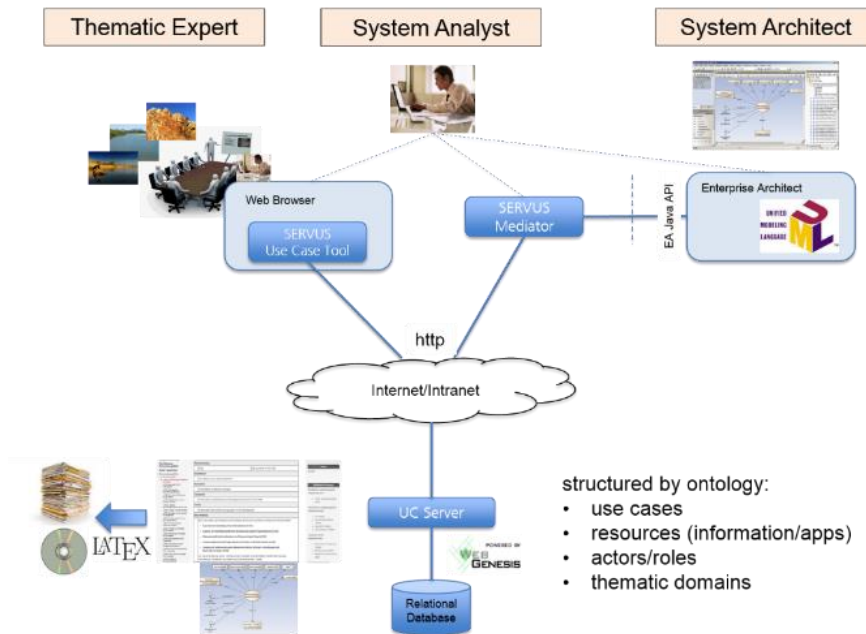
Thematic Expert

System Analyst

System Architect

Web Browser

SERVUS
Use Case Tool

SERVUS
Mediator

EA Java API

Enterprise Architect

UNIFIED MODELING LANGUAGE

http

Internet/Intranet

UC Server

POWERED BY WEB GENESIS

Relational Database

LaTeX

structured by ontology:
• use cases
• resources (information/apps)
• actors/roles
• thematic domains